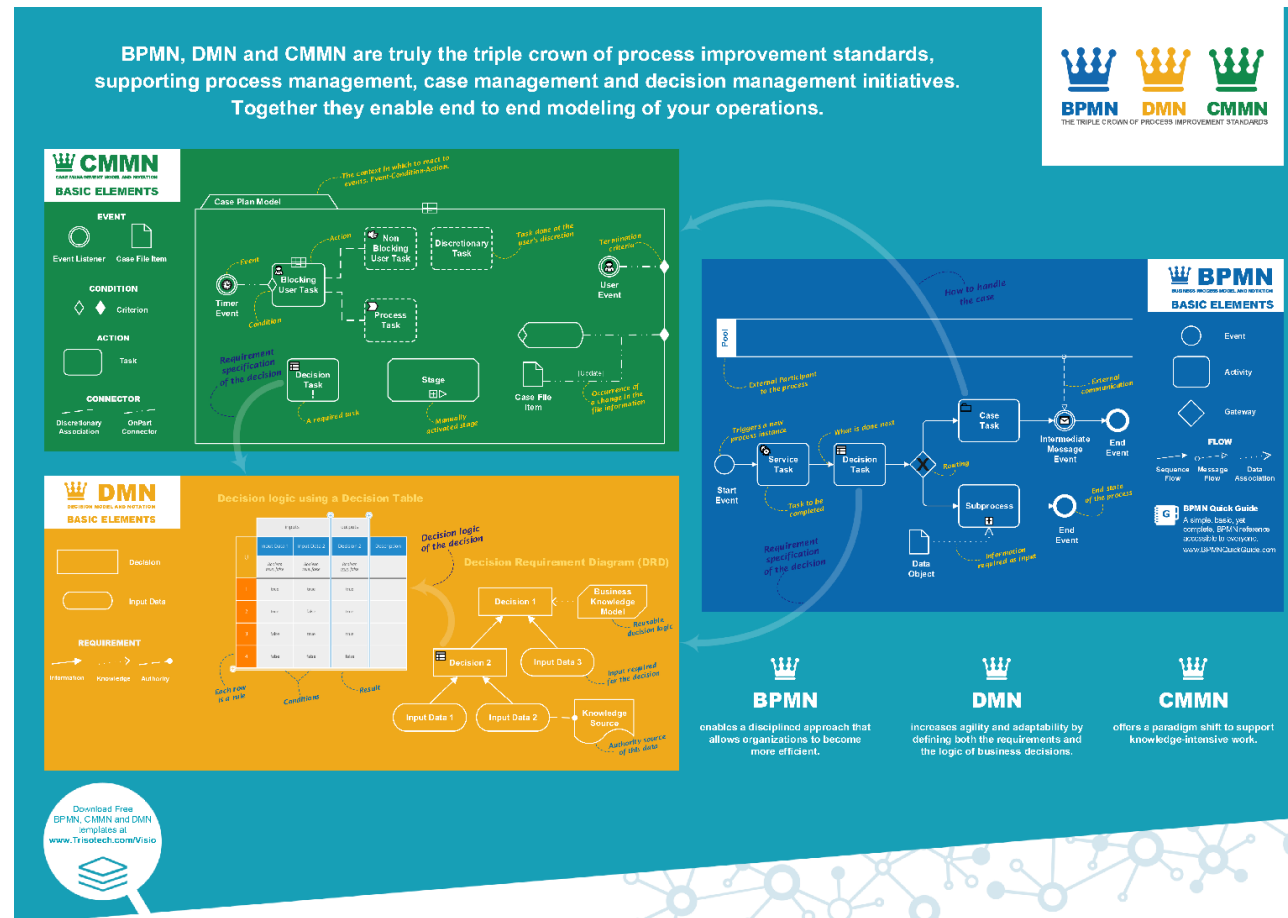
BPMN, DMN and CMMN are truly the triple crown of process improvement standards, supporting process management, case management and decision management initiatives. Together they enable end to end modeling of your operations.

BPMN DMN CMMN
THE TRIPLE CROWN OF PROCESS IMPROVEMENT STANDARDS

CMMN
CASE MANAGEMENT MODEL AND NOTATION
BASIC ELEMENTS

EVENT
Event Listener
Case File Item

CONDITION
Criterion

ACTION
Task

CONNECTOR
Discretionary Association
OnPart Connector

Case Plan Model
The context in which to react to events: Event-Condition-Action
Event
Action
Timer Event
Blocking User Task
Condition
Non Blocking User Task
Discretionary Task
Task done at the user's discretion
Termination criteria
User Event
Process Task
Requirement specification of the decision
Decision Task
A required task
Stage
Manually activated stage
Case File Item
(update)
Occurrence of a change in the file information

DMN
DECISION MODEL AND NOTATION
BASIC ELEMENTS
Decision
Input Data
REQUIREMENT
Information
Knowledge
Authority

Decision logic using a Decision Table
Inputs
Outputs
Input Data 1
Input Data 2
Decision 2
Description
Each row is a rule
Conditions
Result
Decision logic of the decision
Decision Requirement Diagram (DRD)
Decision 1
Business Knowledge Model
Reusable decision logic
Decision 2
Input Data 3
Input required for the decision
Input Data 1
Input Data 2
Knowledge Source
Authority source of this data

BPMN
BUSINESS PROCESS MODEL AND NOTATION
BASIC ELEMENTS
Event
Activity
Gateway
FLOW
Sequence Flow
Message Flow
Data Association
BPMN Quick Guide
A simple, basic, yet complete, BPMN reference accessible to everyone.
www.BPMNQuickGuide.com

How to handle the case
Pool
External Participant to the process
External communication
Triggers a new process instance
What is done next
Start Event
Service Task
Decision Task
Routing
Case Task
Intermediate Message Event
End Event
Task to be completed
Subprocess
End Event
End state of the process
Requirement specification of the decision
Data Object
Information required as input

BPMN
enables a disciplined approach that allows organizations to become more efficient.

DMN
increases agility and adaptability by defining both the requirements and the logic of business decisions.

CMMN
offers a paradigm shift to support knowledge-intensive work.

Download Free BPMN, CMMN and DMN templates at www.Trisotech.com/Visio